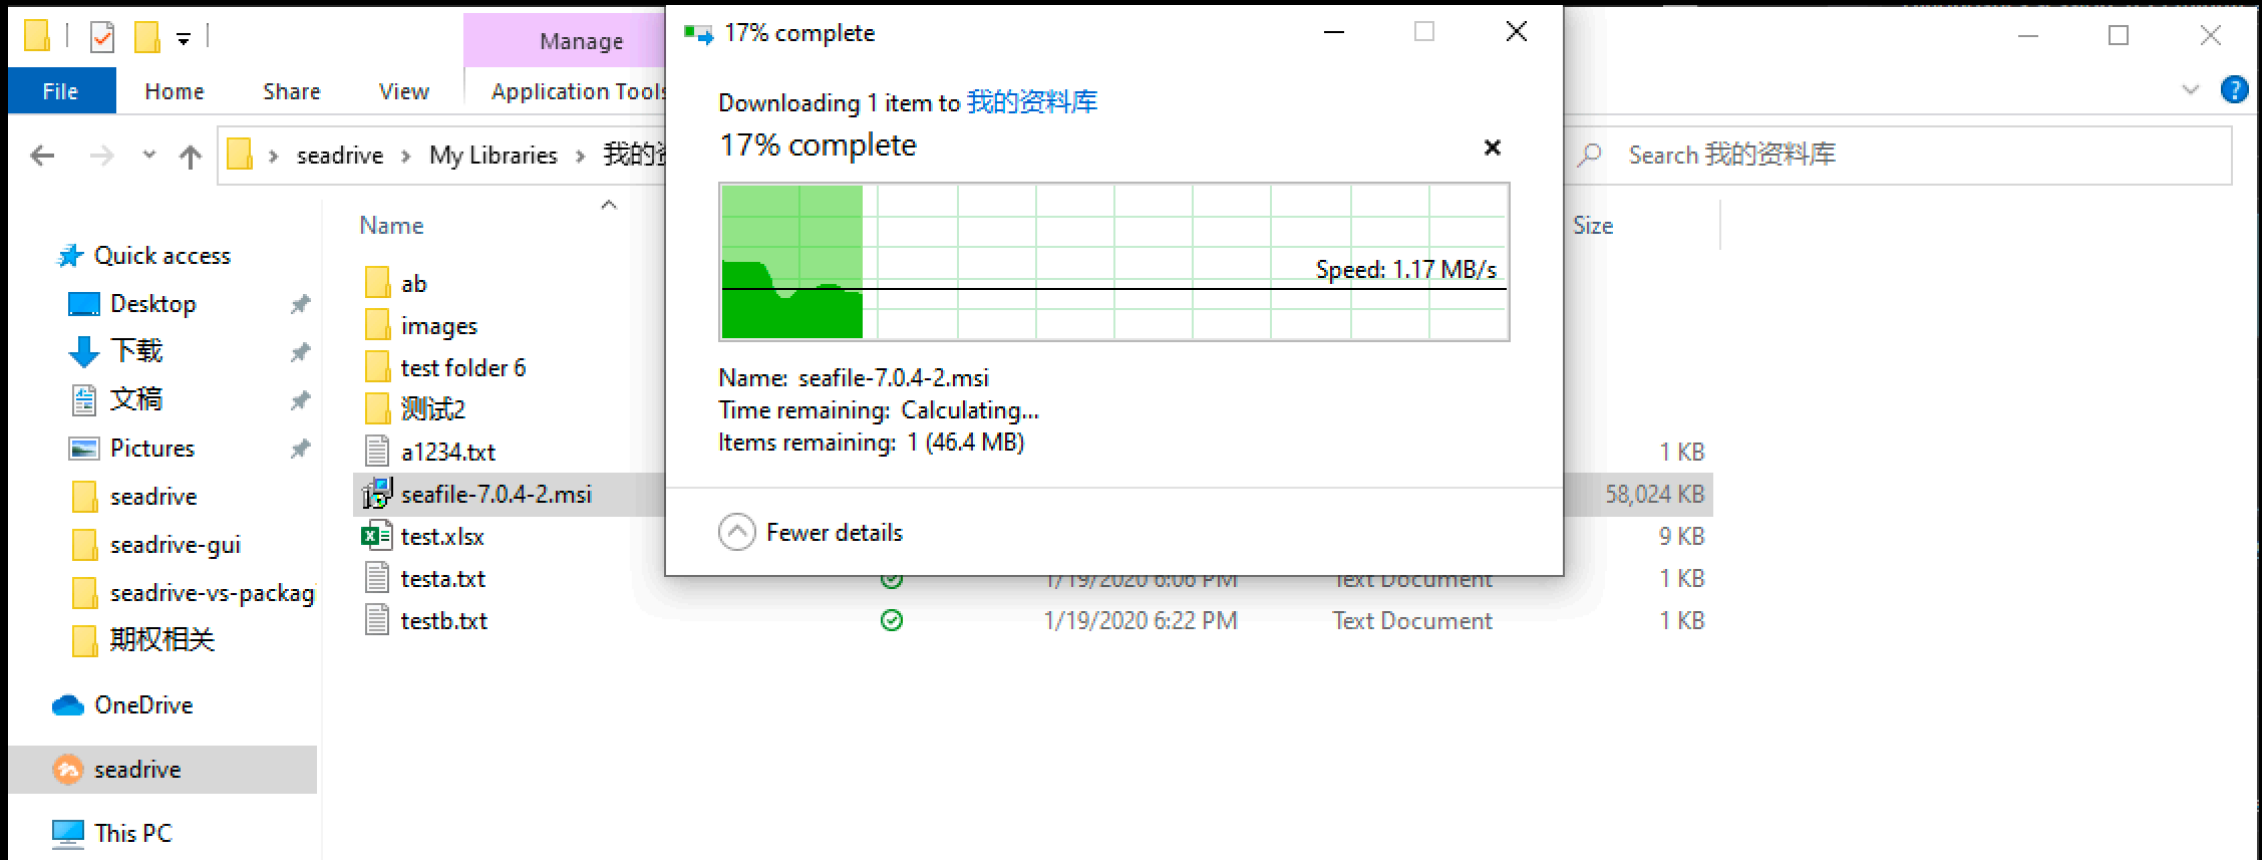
Manage

File Home Share View Application Tools

seadrive > My Libraries > 我的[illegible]

Search 我的资料库

Name

Size

Quick access
Desktop
下载
文稿
Pictures
seadrive
seadrive-gui
seadrive-vs-packag
期权相关
OneDrive
seadrive
This PC

ab
images
test folder 6
测试2
a1234.txt 1 KB
seafile-7.0.4-2.msi 58,024 KB
test.xlsx 9 KB
testa.txt 1/19/2020 6:06 PM Text Document 1 KB
testb.txt 1/19/2020 6:22 PM Text Document 1 KB

17% complete

Downloading 1 item to 我的资料库

17% complete

Speed: 1.17 MB/s

Name: seafile-7.0.4-2.msi
Time remaining: Calculating...
Items remaining: 1 (46.4 MB)

Fewer details